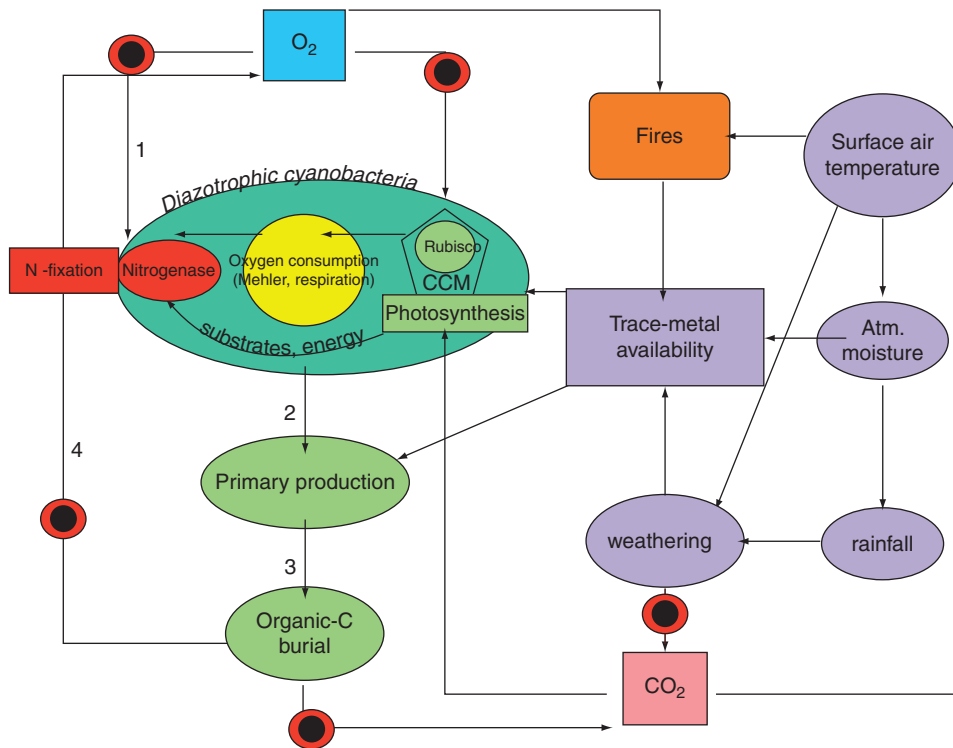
$O_2$

Fires

Surface air temperature

1

Diazotrophic cyanobacteria

N -fixation

Nitrogenase

Oxygen consumption (Mehler, respiration)

Rubisco

CCM

Photosynthesis

substrates, energy

Trace-metal availability

Atm. moisture

2

4

Primary production

3

weathering

rainfall

Organic-C burial

$CO_2$